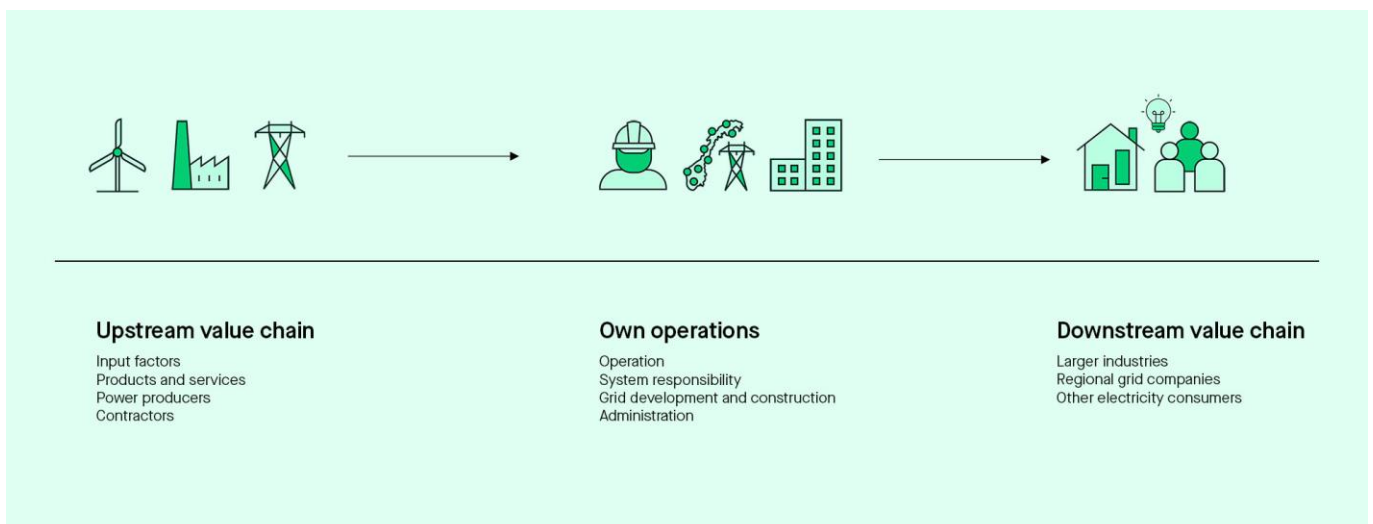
Upstream value chain
Input factors
Products and services
Power producers
Contractors

Own operations
Operation
System responsibility
Grid development and construction
Administration

Downstream value chain
Larger industries
Regional grid companies
Other electricity consumers